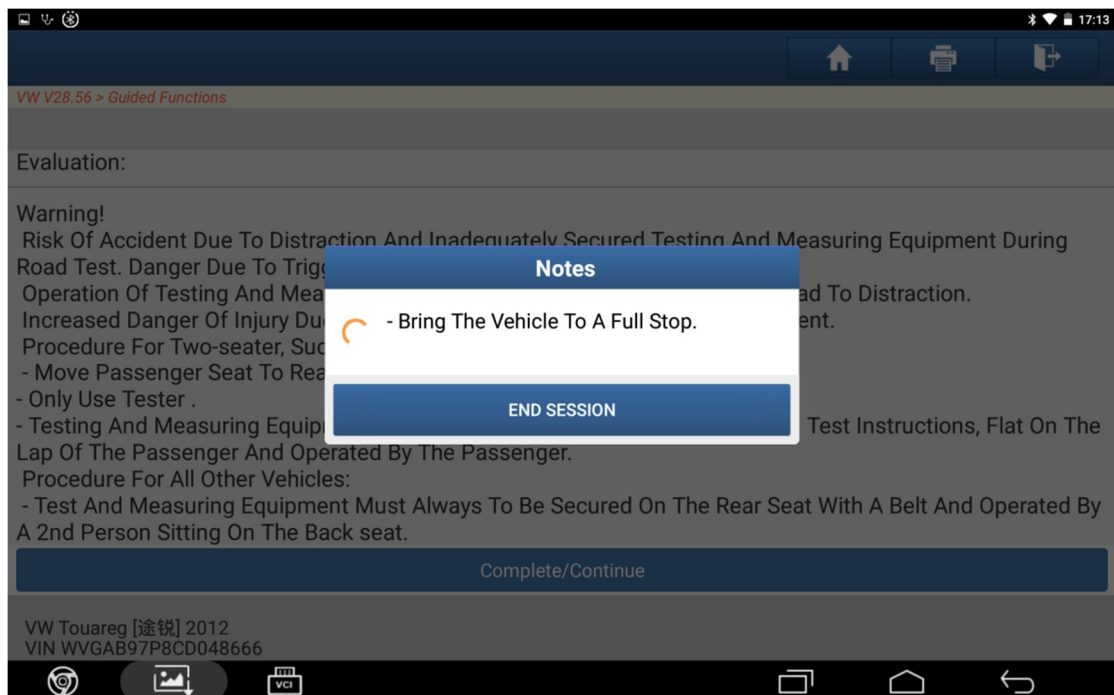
17:13

VW V28.56 > Guided Functions

Evaluation:

Warning!
Risk Of Accident Due To Distraction And Inadequately Secured Testing And Measuring Equipment During Road Test. Danger Due To Trig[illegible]
Operation Of Testing And Mea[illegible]ad To Distraction.
Increased Danger Of Injury Du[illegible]ent.
Procedure For Two-seater, Suc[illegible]
- Move Passenger Seat To Rea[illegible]
- Only Use Tester .
- Testing And Measuring Equip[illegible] Test Instructions, Flat On The Lap Of The Passenger And Operated By The Passenger.
Procedure For All Other Vehicles:
- Test And Measuring Equipment Must Always To Be Secured On The Rear Seat With A Belt And Operated By A 2nd Person Sitting On The Back seat.

Notes

- Bring The Vehicle To A Full Stop.

END SESSION

Complete/Continue

VW Touareg [途锐] 2012
VIN WVGAB97P8CD048666

VCI